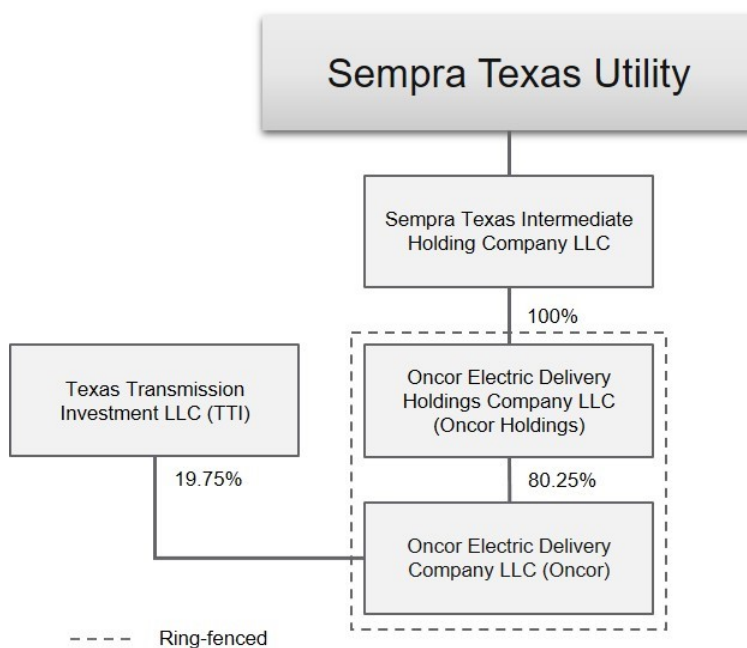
Sempra Texas Utility

Sempra Texas Intermediate Holding Company LLC

100%

Texas Transmission Investment LLC (TTI)

Oncor Electric Delivery Holdings Company LLC (Oncor Holdings)

19.75%

80.25%

Oncor Electric Delivery Company LLC (Oncor)

Ring-fenced